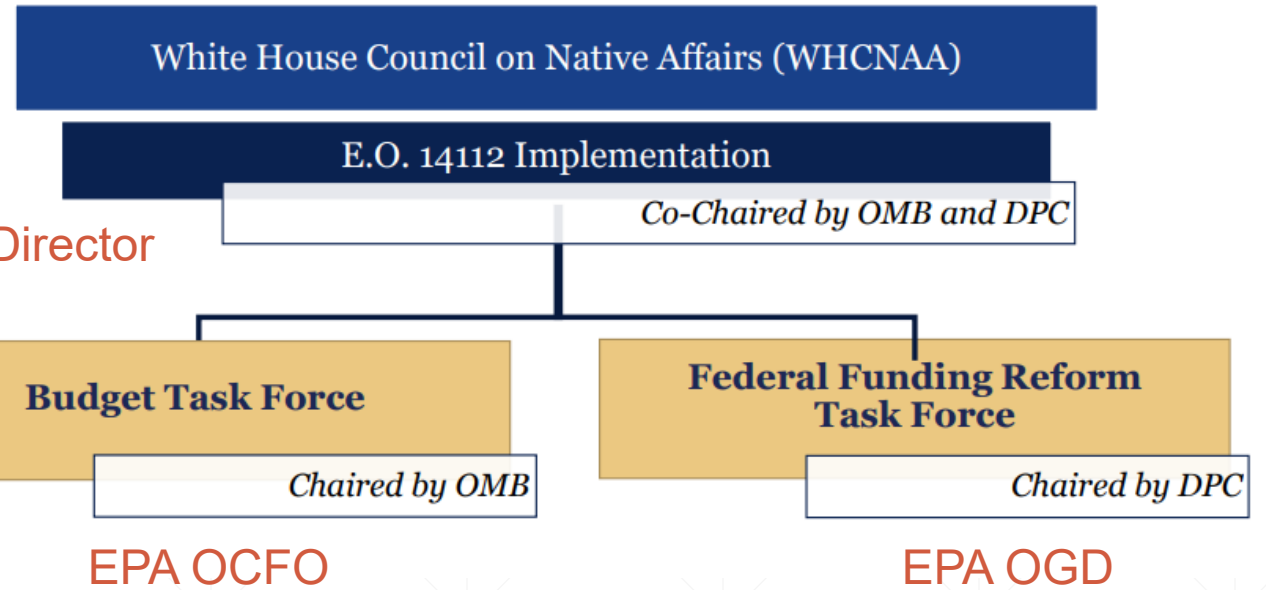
White House Council on Native Affairs (WHCNAA)

E.O. 14112 Implementation

Co-Chaired by OMB and DPC

Director

Budget Task Force

Chaired by OMB

Federal Funding Reform Task Force

Chaired by DPC

EPA OCFO

EPA OGD